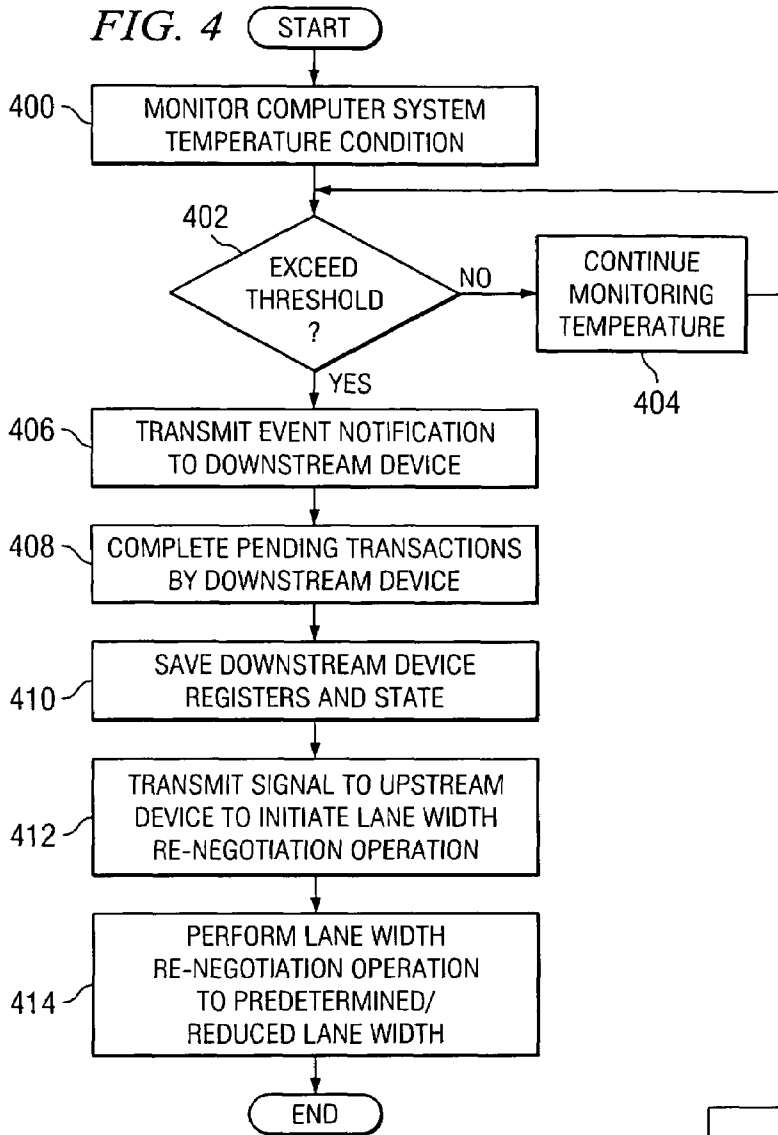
FIG. 4

START

400 MONITOR COMPUTER SYSTEM TEMPERATURE CONDITION

402 EXCEED THRESHOLD ?

NO

CONTINUE MONITORING TEMPERATURE

404

YES

406 TRANSMIT EVENT NOTIFICATION TO DOWNSTREAM DEVICE

408 COMPLETE PENDING TRANSACTIONS BY DOWNSTREAM DEVICE

410 SAVE DOWNSTREAM DEVICE REGISTERS AND STATE

412 TRANSMIT SIGNAL TO UPSTREAM DEVICE TO INITIATE LANE WIDTH RE-NEGOTIATION OPERATION

414 PERFORM LANE WIDTH RE-NEGOTIATION OPERATION TO PREDETERMINED/ REDUCED LANE WIDTH

END